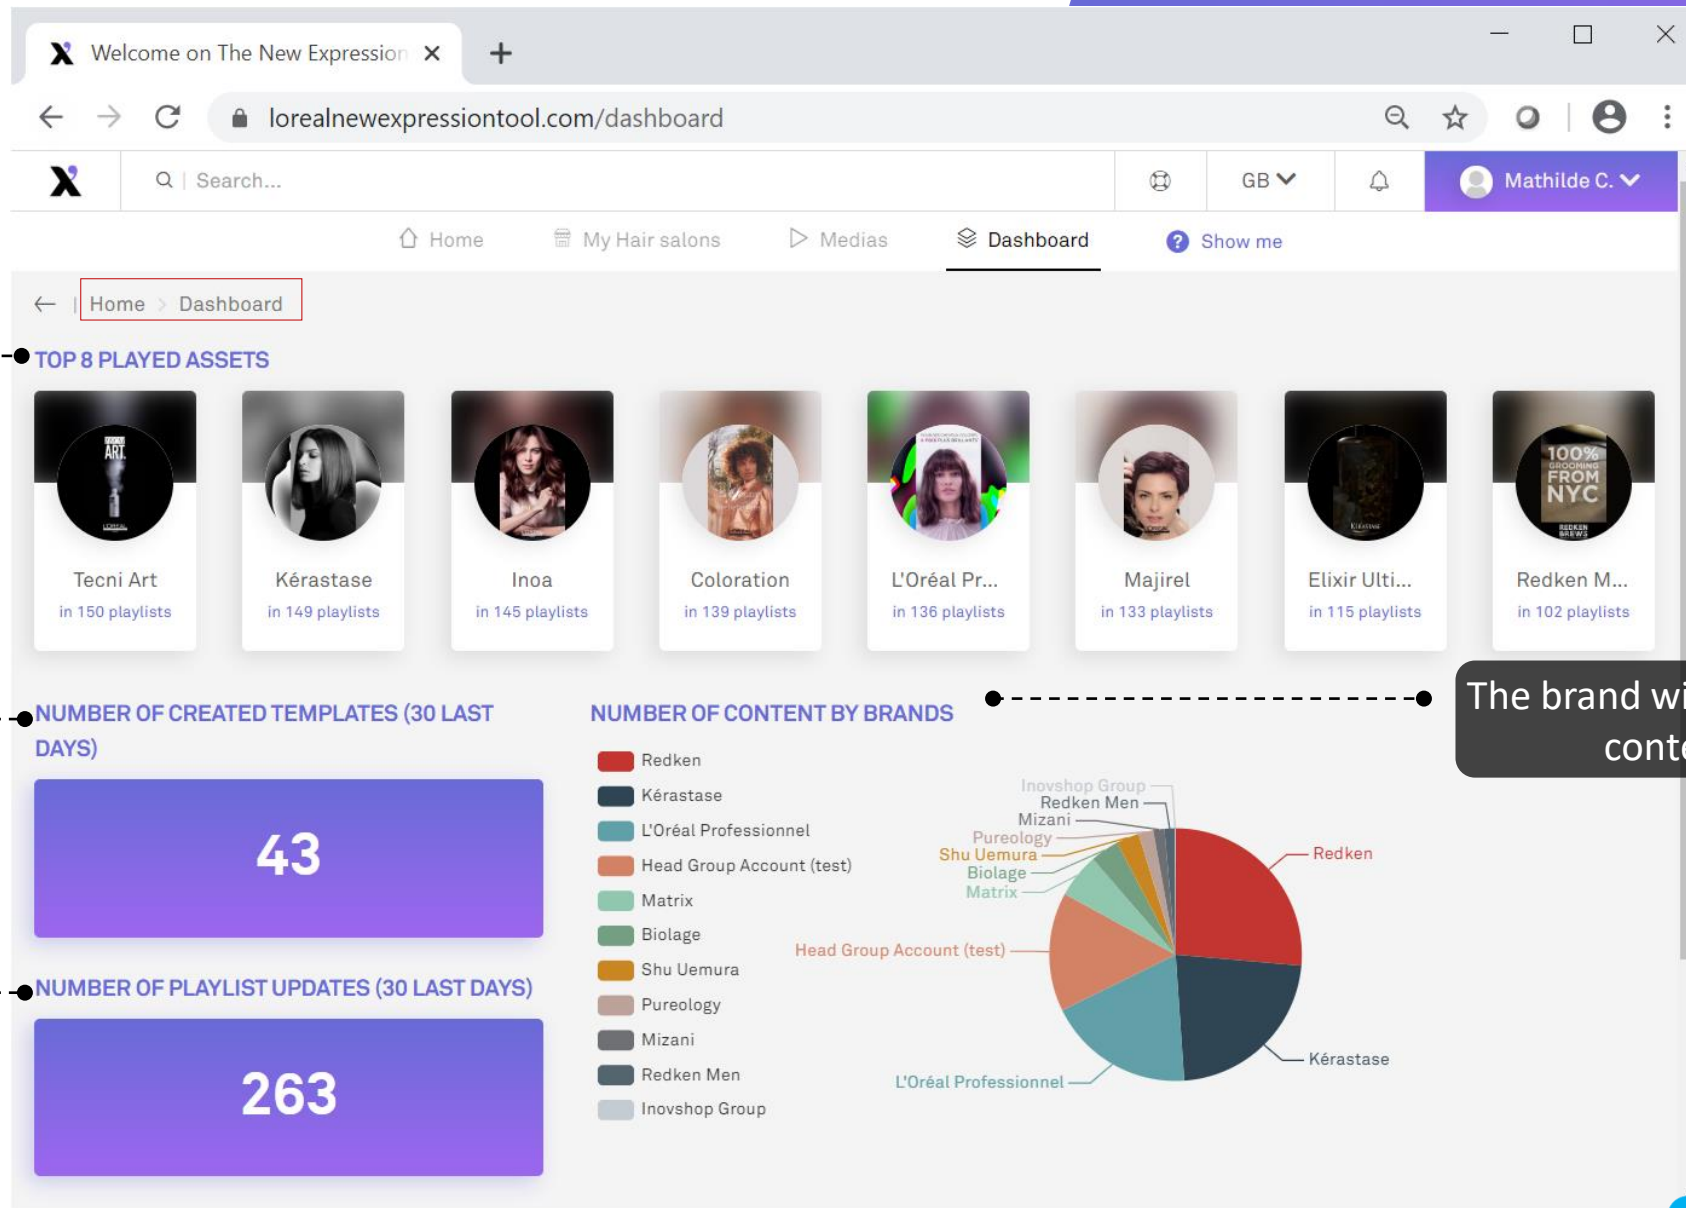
Welcome on The New Expression ×
+
lorealnewexpressiontool.com/dashboard
Search...
GB
Mathilde C.
Home
My Hair salons
Medias
Dashboard
Show me
Home > Dashboard
TOP 8 PLAYED ASSETS
Tecni Art
in 150 playlists
Kérastase
in 149 playlists
Inoa
in 145 playlists
Coloration
in 139 playlists
L'Oréal Pr...
in 136 playlists
Majirel
in 133 playlists
Elixir Ulti...
in 115 playlists
Redken M...
in 102 playlists
NUMBER OF CREATED TEMPLATES (30 LAST DAYS)
43
NUMBER OF PLAYLIST UPDATES (30 LAST DAYS)
263
NUMBER OF CONTENT BY BRANDS
Redken
Kérastase
L'Oréal Professionnel
Head Group Account (test)
Matrix
Biolage
Shu Uemura
Pureology
Mizani
Redken Men
Inovshop Group
Inovshop Group
Redken Men
Mizani
Pureology
Shu Uemura
Biolage
Matrix
Redken
Head Group Account (test)
Kérastase
L'Oréal Professionnel
The brand wi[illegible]
conte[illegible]